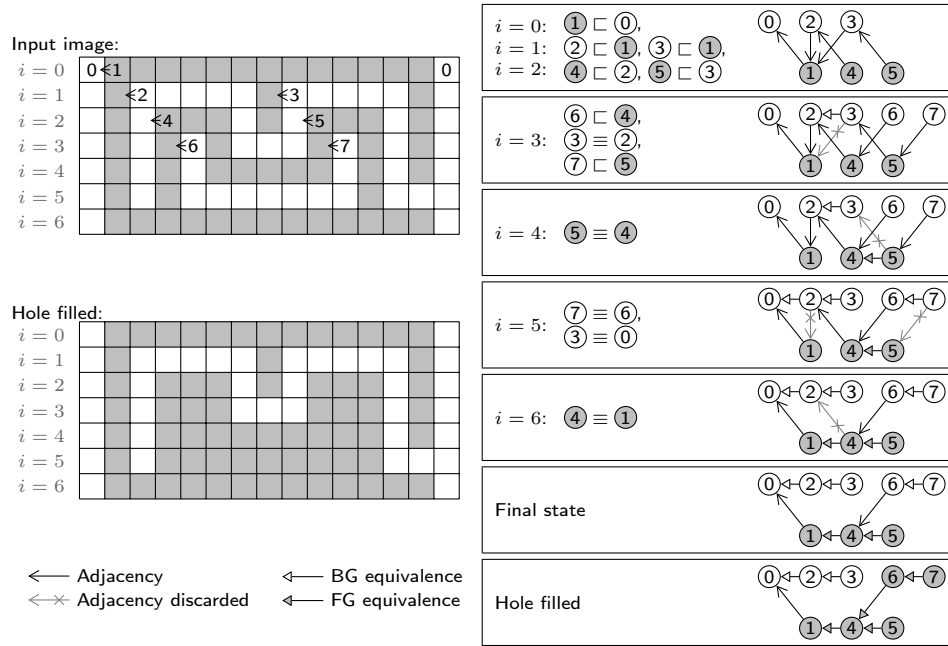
Input image:

$i = 0$
$i = 1$
$i = 2$
$i = 3$
$i = 4$
$i = 5$
$i = 6$

0 1 0
2 3
4 5
6 7

Hole filled:

$i = 0$
$i = 1$
$i = 2$
$i = 3$
$i = 4$
$i = 5$
$i = 6$

Adjacency
Adjacency discarded
BG equivalence
FG equivalence

$i = 0$: ① ⊏ ⓪,
$i = 1$: ② ⊏ ①, ③ ⊏ ①,
$i = 2$: ④ ⊏ ②, ⑤ ⊏ ③

0 2 3
1 4 5

$i = 3$: ⑥ ⊏ ④, ③ ≡ ②, ⑦ ⊏ ⑤

0 2 3 6 7
1 4 5

$i = 4$: ⑤ ≡ ④

0 2 3 6 7
1 4 5

$i = 5$: ⑦ ≡ ⑥, ③ ≡ ⓪

0 2 3 6 7
1 4 5

$i = 6$: ④ ≡ ①

0 2 3 6 7
1 4 5

Final state

0 2 3 6 7
1 4 5

Hole filled

0 2 3 6 7
1 4 5